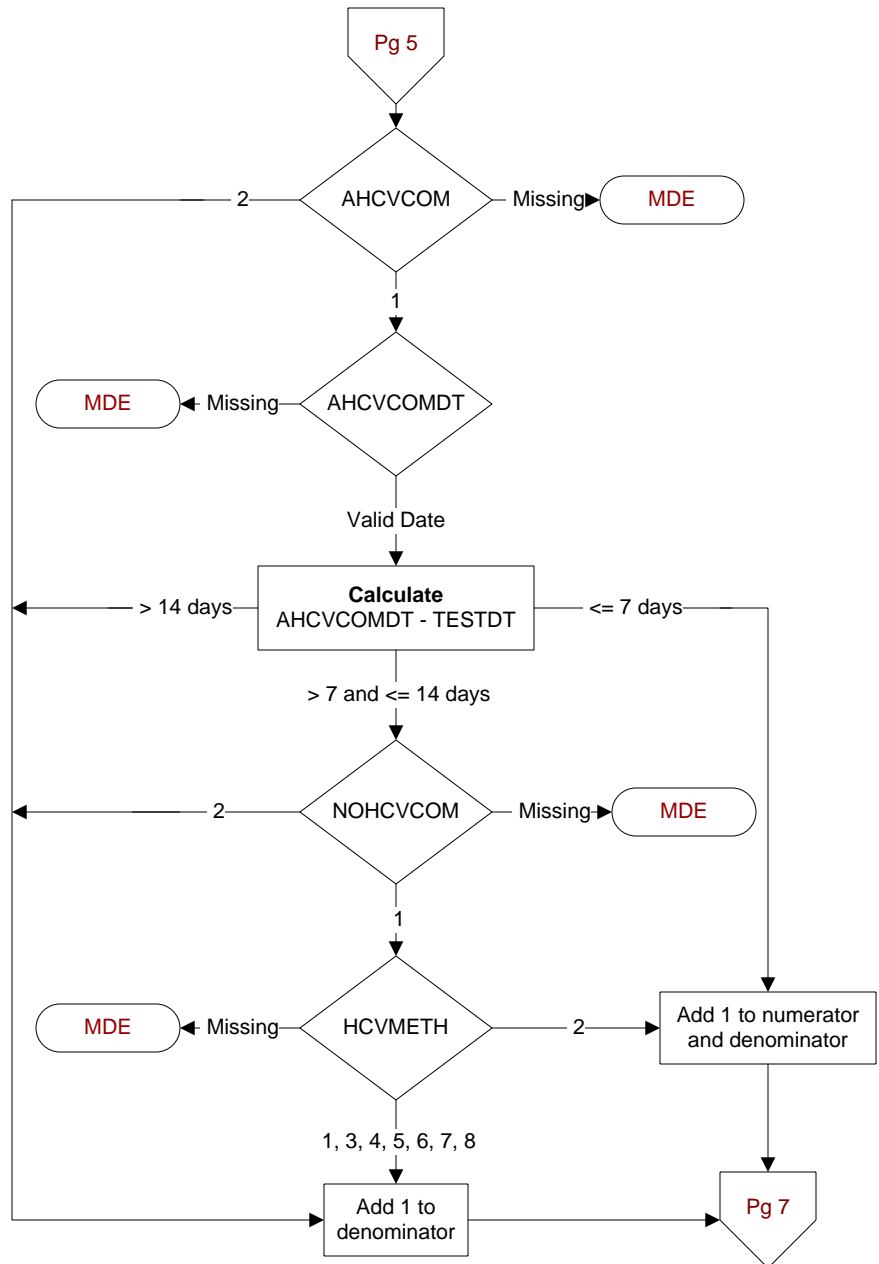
Pg 5

AHCVCOM

2

Missing

MDE

1

AHCVCOMDT

MDE

Missing

Valid Date

**Calculate**
AHCVCOMDT - TESTDT

> 14 days

<= 7 days

> 7 and <= 14 days

NOHCVCOM

2

Missing

MDE

1

HCVMETH

MDE

Missing

2

Add 1 to numerator and denominator

1, 3, 4, 5, 6, 7, 8

Add 1 to denominator

Pg 7